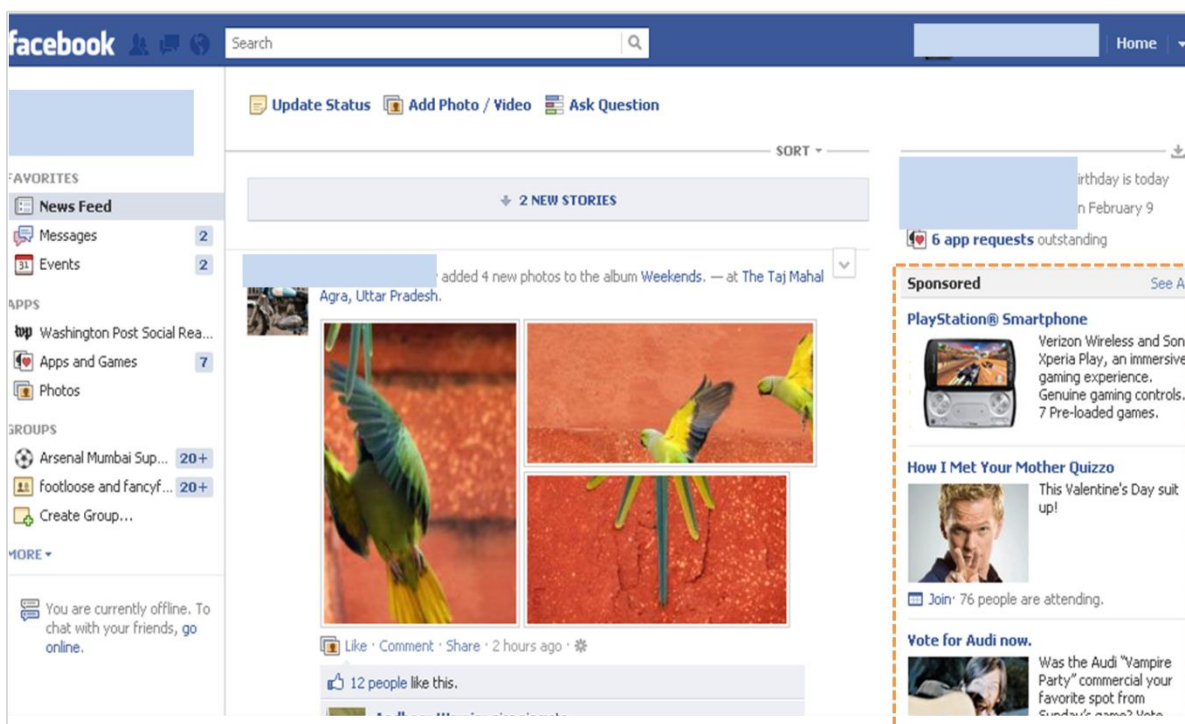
facebook

Search

Home

Update Status Add Photo / Video Ask Question

SORT

2 NEW STORIES

AVORITES

News Feed

Messages 2

Events 2

APPS

Washington Post Social Rea...

Apps and Games 7

Photos

GROUPS

Arsenal Mumbai Sup... 20+

footloose and fancyf... 20+

Create Group...

MORE

You are currently offline. To chat with your friends, go online.

added 4 new photos to the album Weekends. — at The Taj Mahal Agra, Uttar Pradesh.

Like · Comment · Share · 2 hours ago ·

12 people like this.

irthday is today

n February 9

6 app requests outstanding

Sponsored See A

PlayStation® Smartphone

Verizon Wireless and Son Xperia Play, an immersive gaming experience. Genuine gaming controls. 7 Pre-loaded games.

How I Met Your Mother Quizzo

This Valentine's Day suit up!

Join · 76 people are attending.

Vote for Audi now.

Was the Audi "Vampire Party" commercial your favorite spot from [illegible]